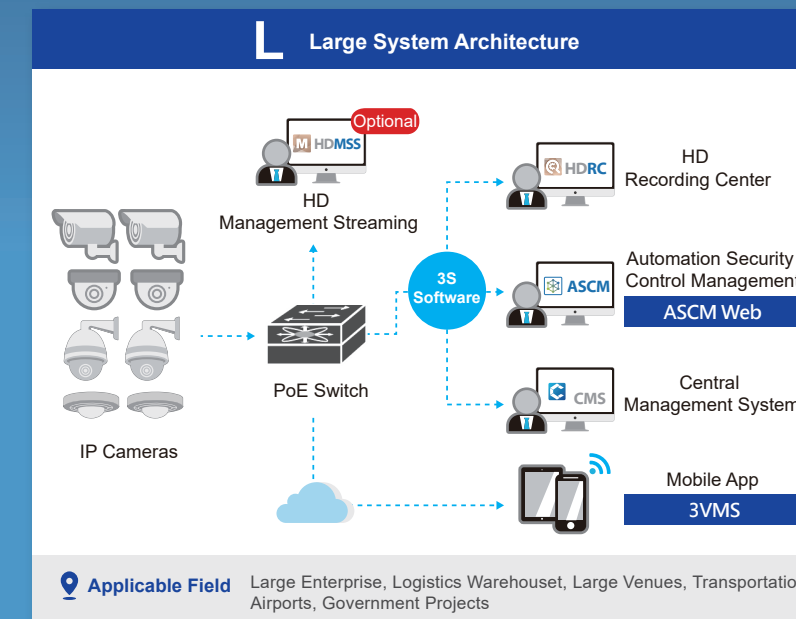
L Large System Architecture

Optional
HDMSS
HD
Management Streaming

IP Cameras

PoE Switch

3S
Software

HDRC
HD
Recording Center

ASCM
Automation Security
Control Managemen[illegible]
ASCM Web

CMS
Central
Management Syste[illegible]

Mobile App
3VMS

Applicable Field
Large Enterprise, Logistics Warehouset, Large Venues, Transportatio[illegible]
Airports, Government Projects